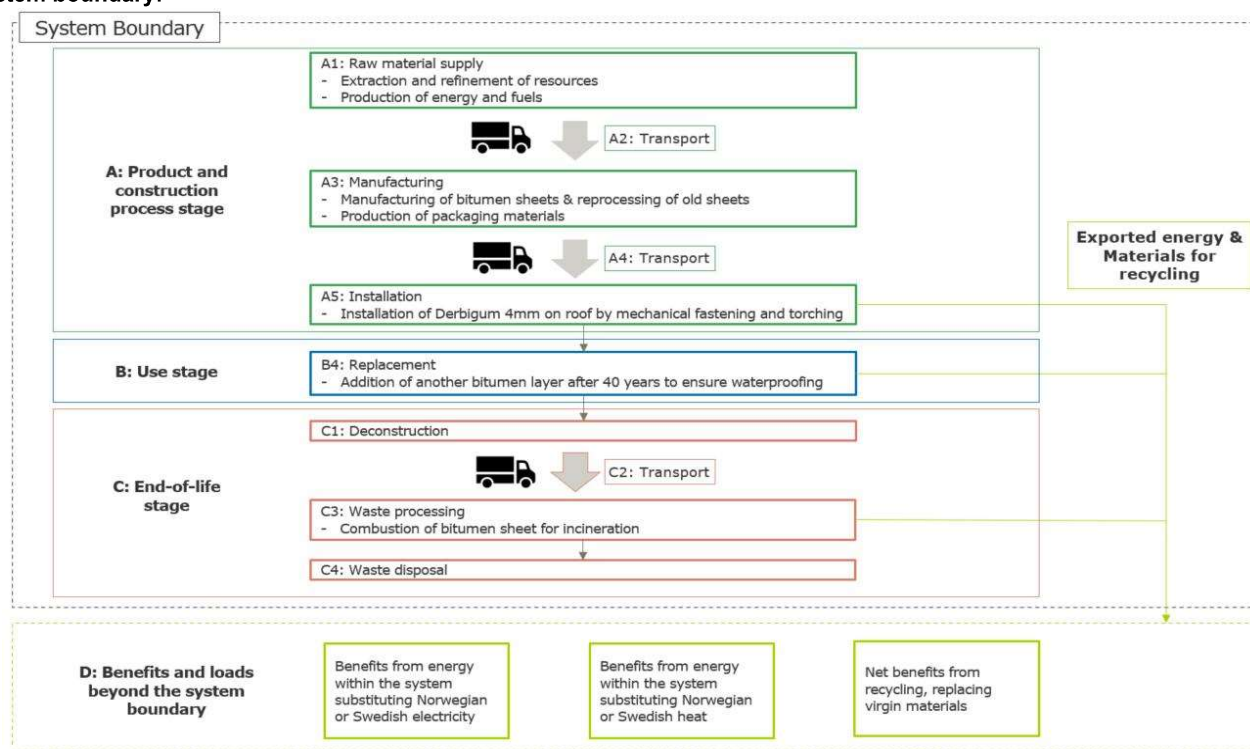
stem boundary:

System Boundary

A: Product and construction process stage

A1: Raw material supply
- Extraction and refinement of resources
- Production of energy and fuels

A2: Transport

A3: Manufacturing
- Manufacturing of bitumen sheets & reprocessing of old sheets
- Production of packaging materials

A4: Transport

A5: Installation
- Installation of Derbigum 4mm on roof by mechanical fastening and torching

Exported energy & Materials for recycling

B: Use stage

B4: Replacement
- Addition of another bitumen layer after 40 years to ensure waterproofing

C: End-of-life stage

C1: Deconstruction

C2: Transport

C3: Waste processing
- Combustion of bitumen sheet for incineration

C4: Waste disposal

D: Benefits and loads beyond the system boundary

Benefits from energy within the system substituting Norwegian or Swedish electricity

Benefits from energy within the system substituting Norwegian or Swedish heat

Net benefits from recycling, replacing virgin materials